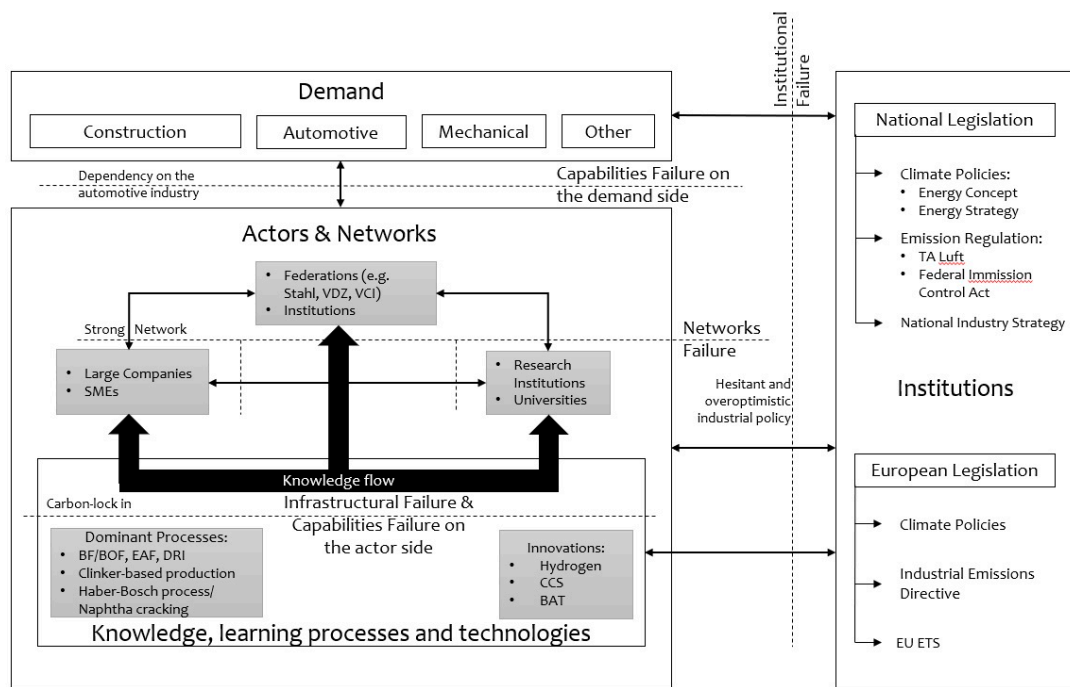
Institutional Failure

Demand

Construction

Automotive

Mechanical

Other

Dependency on the automotive industry

Capabilities Failure on the demand side

Actors & Networks

• Federations (e.g. Stahl, VDZ, VCI)
• Institutions

Strong Network

Networks Failure

• Large Companies
• SMEs

• Research Institutions
• Universities

Hesitant and overoptimistic industrial policy

Knowledge flow

Infrastructural Failure & Capabilities Failure on the actor side

Carbon-lock in

Dominant Processes:
• BF/BOF, EAF, DRI
• Clinker-based production
• Haber-Bosch process/ Naphtha cracking

Innovations:
• Hydrogen
• CCS
• BAT

Knowledge, learning processes and technologies

National Legislation

Climate Policies:
• Energy Concept
• Energy Strategy

Emission Regulation:
• TA Luft
• Federal Immission Control Act

National Industry Strategy

Institutions

European Legislation

Climate Policies

Industrial Emissions Directive

EU ETS